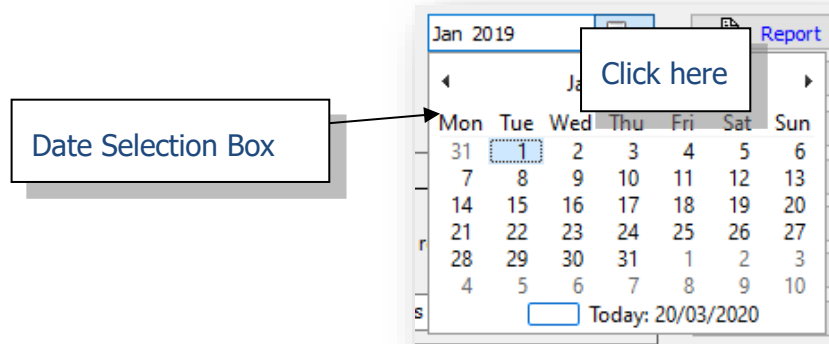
Jan 2019

Report

Ja

Click here

Date Selection Box

| Mon | Tue | Wed | Thu | Fri | Sat | Sun |
|---|---|---|---|---|---|---|
| 31 | 1 | 2 | 3 | 4 | 5 | 6 |
| 7 | 8 | 9 | 10 | 11 | 12 | 13 |
| 14 | 15 | 16 | 17 | 18 | 19 | 20 |
| 21 | 22 | 23 | 24 | 25 | 26 | 27 |
| 28 | 29 | 30 | 31 | 1 | 2 | 3 |
| 4 | 5 | 6 | 7 | 8 | 9 | 10 |

Today: 20/03/2020

r

s